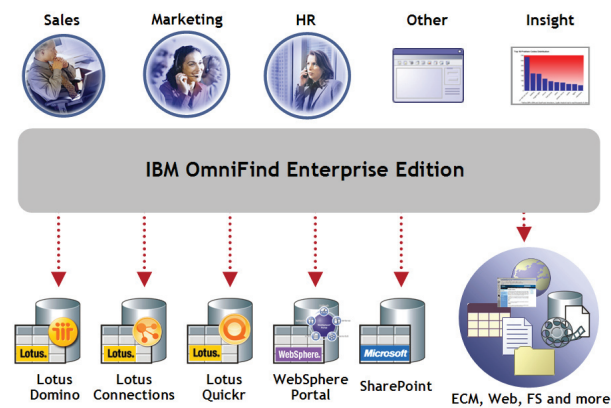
Sales
Marketing
HR
Other
Insight

IBM OmniFind Enterprise Edition

Lotus.
Lotus Domino

Lotus.
Lotus Connections

Lotus.
Lotus Quickr

WebSphere.
WebSphere Portal

Microsoft
SharePoint

ECM, Web, FS and more